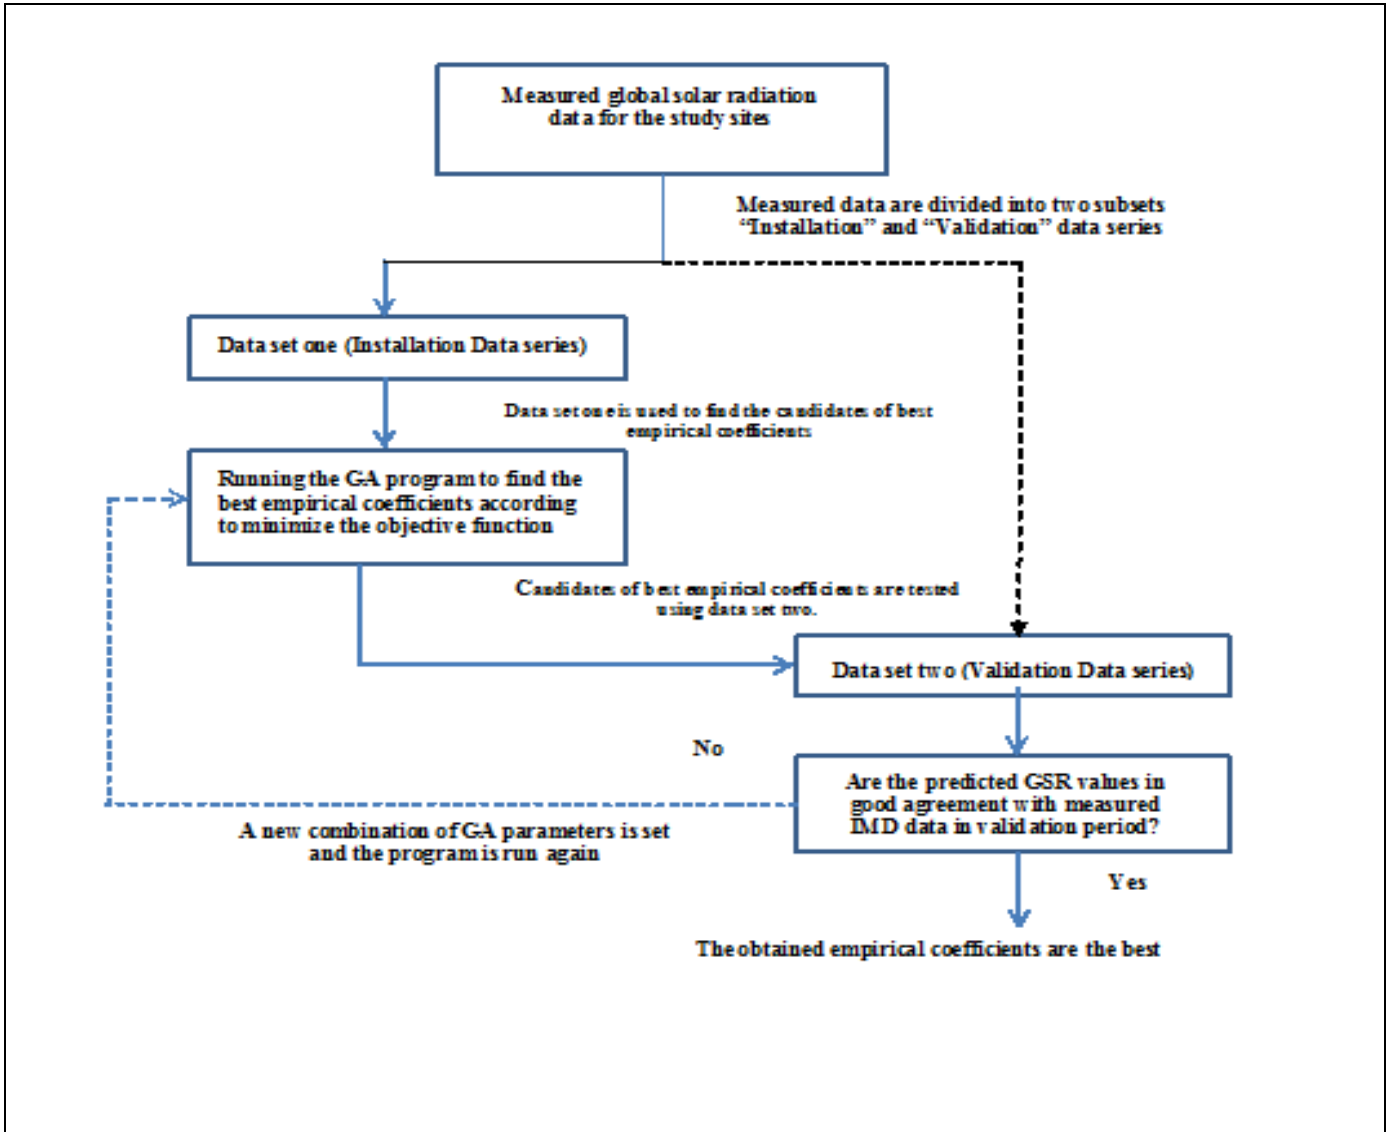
Measured global solar radiation data for the study sites

Measured data are divided into two subsets "Installation" and "Validation" data series

Data set one (Installation Data series)

Data set one is used to find the candidates of best empirical coefficients

Running the GA program to find the best empirical coefficients according to minimize the objective function

Candidates of best empirical coefficients are tested using data set two.

Data set two (Validation Data series)

No

Are the predicted GSR values in good agreement with measured IMD data in validation period?

A new combination of GA parameters is set and the program is run again

Yes

The obtained empirical coefficients are the best